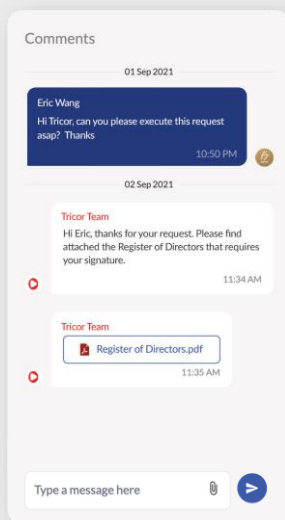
Comments

01 Sep 2021

Eric Wang
Hi Tricor, can you please execute this request asap? Thanks
10:50 PM

02 Sep 2021

Tricor Team
Hi Eric, thanks for your request. Please find attached the Register of Directors that requires your signature.
11:34 AM

Tricor Team
Register of Directors.pdf
11:35 AM

Type a message here